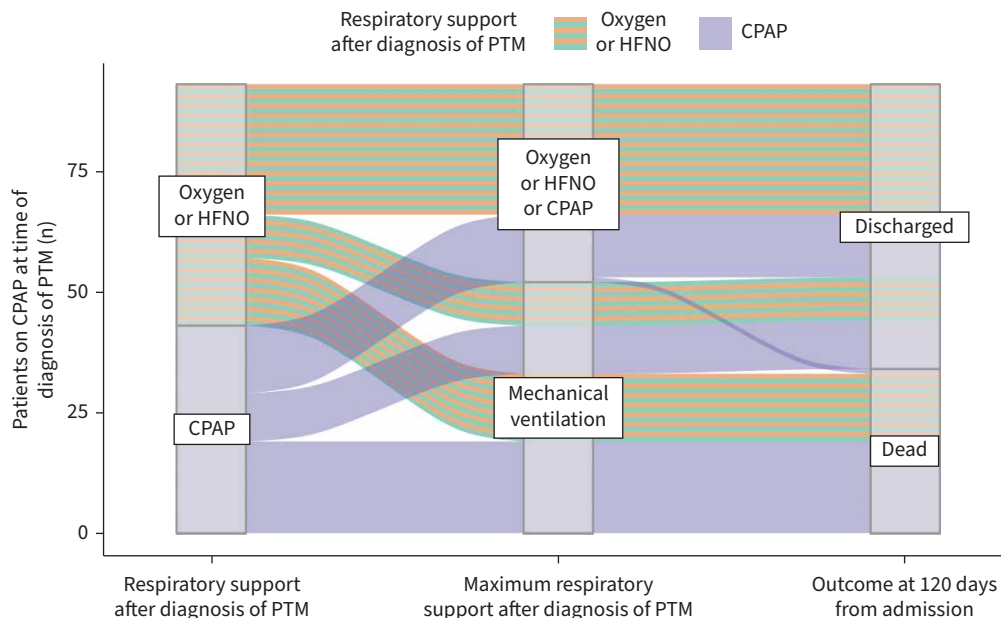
Respiratory support after diagnosis of PTM
Oxygen or HFNO
CPAP

Patients on CPAP at time of diagnosis of PTM (n)

75
50
25
0

Oxygen or HFNO
CPAP

Oxygen or HFNO or CPAP
Mechanical ventilation

Discharged
Dead

Respiratory support after diagnosis of PTM
Maximum respiratory support after diagnosis of PTM
Outcome at 120 days from admission